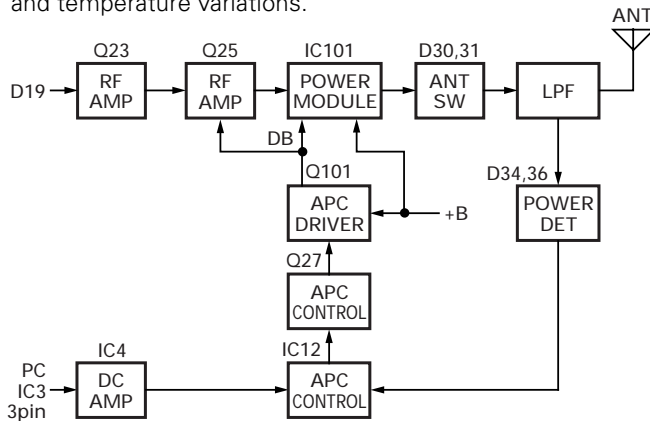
and temperature variations.

ANT

Q23
RF
AMP

Q25
RF
AMP

IC101
POWER
MODULE

D30,31
ANT
SW

LPF

D19

DB

Q101
APC
DRIVER

+B

D34,36
POWER
DET

Q27
APC
CONTROL

IC4
DC
AMP

IC12
APC
CONTROL

PC
IC3
3pin